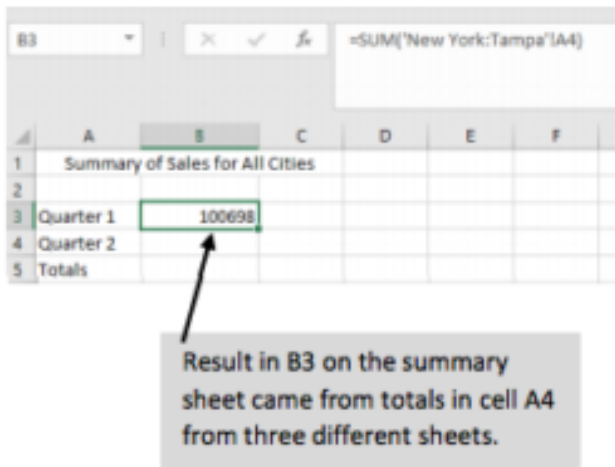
B3

=SUM('New York:Tampa'!A4)

| | A | B | C | D | E | F |
|---|---|---|---|---|---|---|
| 1 | Summary of Sales for All Cities | | | | | |
| 2 | | | | | | |
| 3 | Quarter 1 | 100698 | | | | |
| 4 | Quarter 2 | | | | | |
| 5 | Totals | | | | | |

Result in B3 on the summary sheet came from totals in cell A4 from three different sheets.